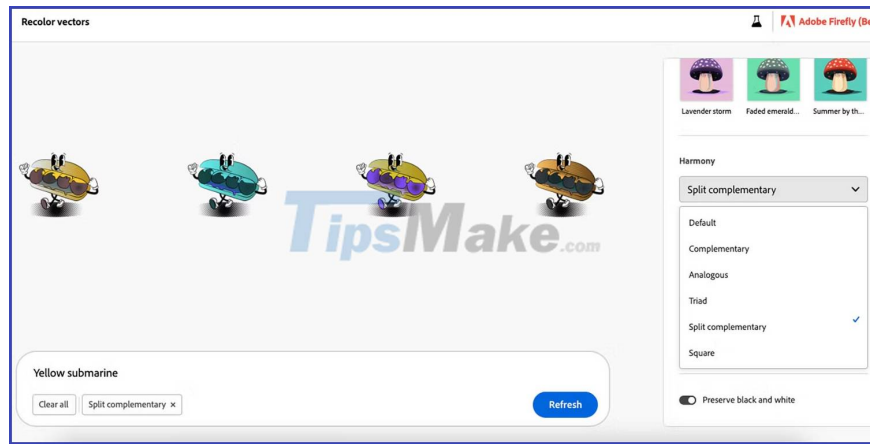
Recolor vectors

Adobe Firefly (Be

Lavender storm

Faded emerald...

Summer by th...

Harmony

Split complementary

Default

Complementary

Analogous

Triad

Split complementary

Square

TipsMake.com

Yellow submarine

Clear all

Split complementary ×

Refresh

Preserve black and white